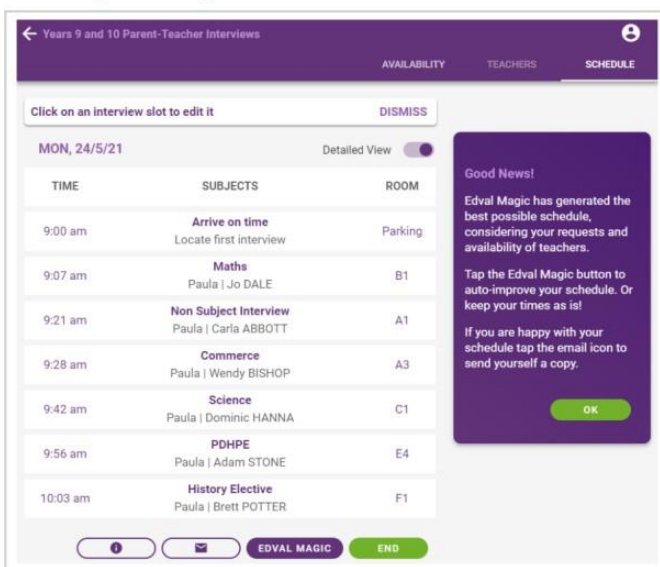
← Years 9 and 10 Parent-Teacher Interviews

AVAILABILITY TEACHERS SCHEDULE

Click on an interview slot to edit it DISMISS

MON, 24/5/21 Detailed View

| TIME | SUBJECTS | ROOM |
|---|---|---|
| 9:00 am | Arrive on time<br>Locate first interview | Parking |
| 9:07 am | Maths<br>Paula \| Jo DALE | B1 |
| 9:21 am | Non Subject Interview<br>Paula \| Carla ABBOTT | A1 |
| 9:28 am | Commerce<br>Paula \| Wendy BISHOP | A3 |
| 9:42 am | Science<br>Paula \| Dominic HANNA | C1 |
| 9:56 am | PDHPE<br>Paula \| Adam STONE | E4 |
| 10:03 am | History Elective<br>Paula \| Brett POTTER | F1 |

EDVAL MAGIC END

Good News!

Edval Magic has generated the best possible schedule, considering your requests and availability of teachers.

Tap the Edval Magic button to auto-improve your schedule. Or keep your times as is!

If you are happy with your schedule tap the email icon to send yourself a copy.

OK